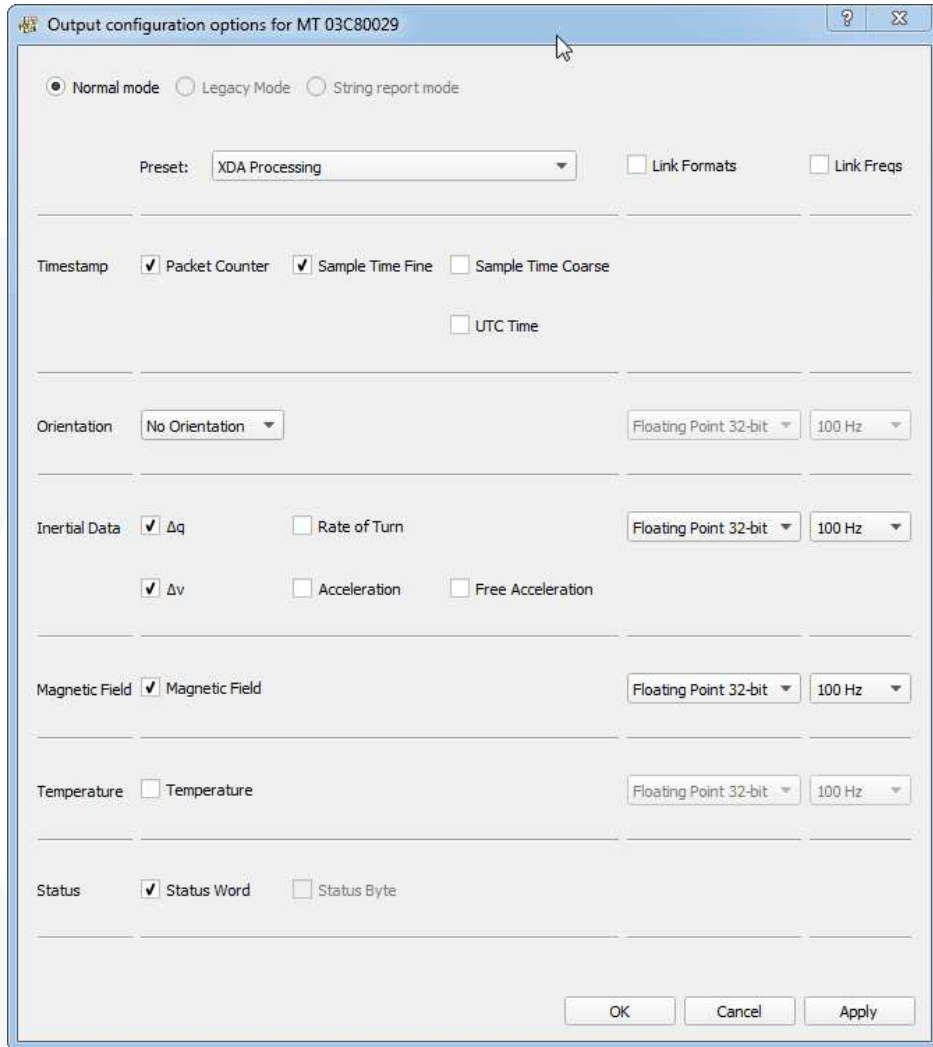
Output configuration options for MT 03C80029

? X

Normal mode Legacy Mode String report mode

Preset: XDA Processing Link Formats Link Freqs

Timestamp Packet Counter Sample Time Fine Sample Time Coarse

UTC Time

Orientation No Orientation Floating Point 32-bit 100 Hz

Inertial Data Δq Rate of Turn Floating Point 32-bit 100 Hz

Δv Acceleration Free Acceleration

Magnetic Field Magnetic Field Floating Point 32-bit 100 Hz

Temperature Temperature Floating Point 32-bit 100 Hz

Status Status Word Status Byte

OK Cancel Apply